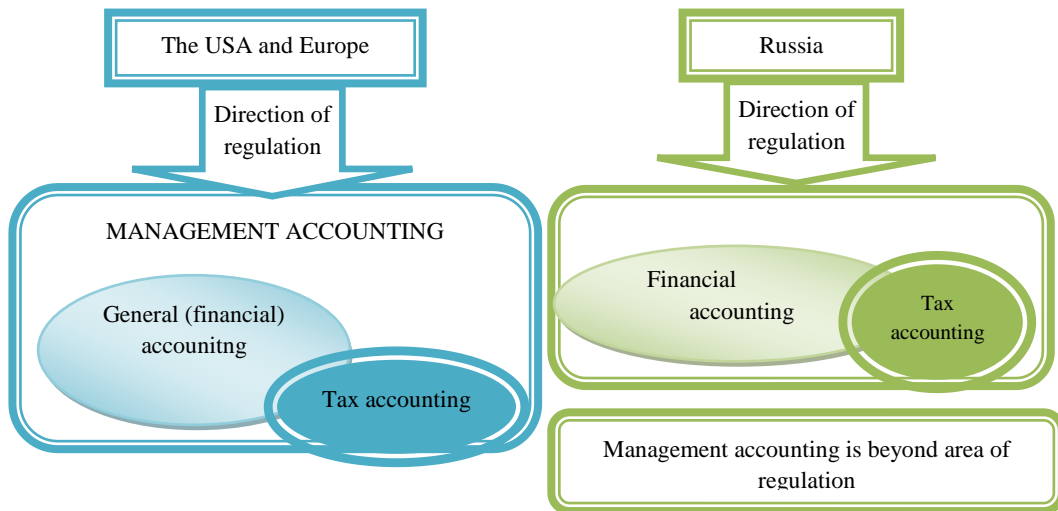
The USA and Europe

Direction of regulation

MANAGEMENT ACCOUNTING

General (financial) accounitng

Tax accounting

Russia

Direction of regulation

Financial accounting

Tax accounting

Management accounting is beyond area of regulation